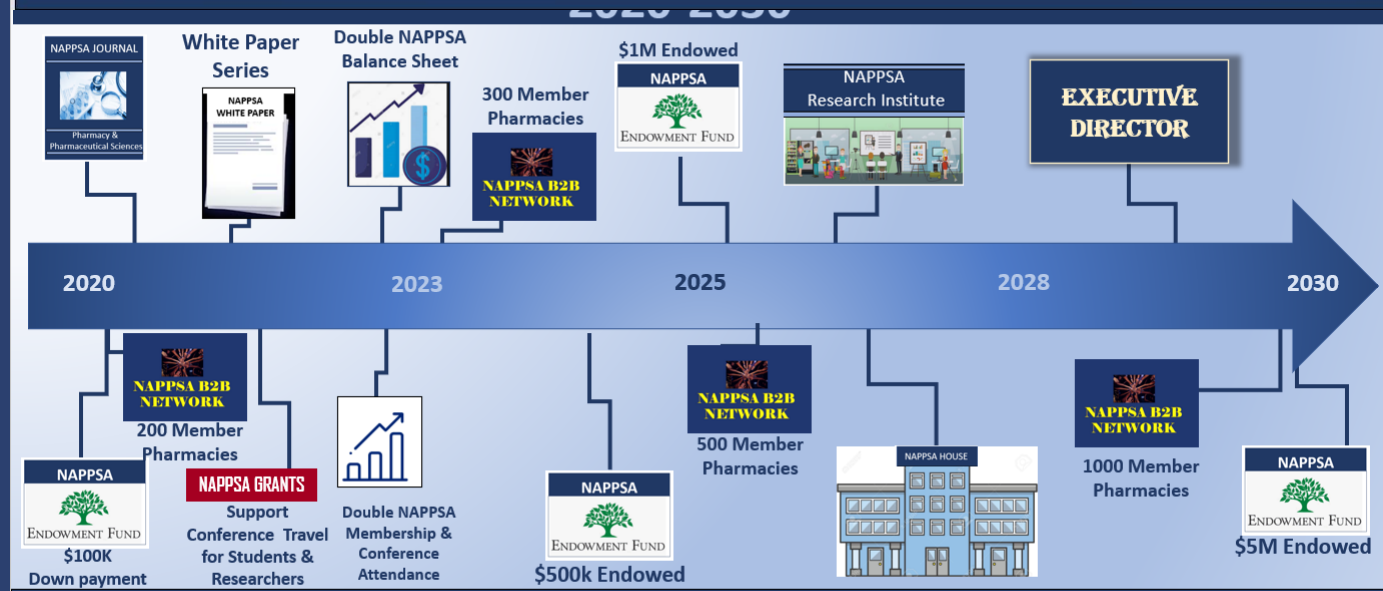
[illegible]

NAPPSA JOURNAL
Pharmacy & Pharmaceutical Sciences

White Paper Series
NAPPSA WHITE PAPER

Double NAPPSA Balance Sheet

300 Member Pharmacies
NAPPSA B2B NETWORK

$1M Endowed
NAPPSA
ENDOWMENT FUND

NAPPSA Research Institute

EXECUTIVE DIRECTOR

2020
2023
2025
2028
2030

NAPPSA B2B NETWORK
200 Member Pharmacies

NAPPSA
ENDOWMENT FUND
$100K Down payment

NAPPSA GRANTS
Support Conference Travel for Students & Researchers

Double NAPPSA Membership & Conference Attendance

NAPPSA
ENDOWMENT FUND
$500k Endowed

NAPPSA B2B NETWORK
500 Member Pharmacies

NAPPSA HOUSE

NAPPSA B2B NETWORK
1000 Member Pharmacies

NAPPSA
ENDOWMENT FUND
$5M Endowed